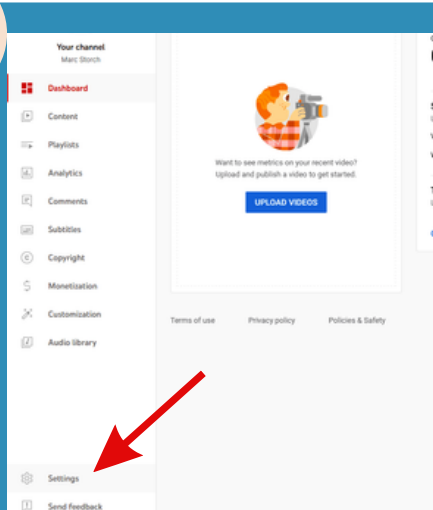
Your channel
Marc Storch

Dashboard
Content
Playlists
Analytics
Comments
Subtitles
Copyright
Monetization
Customization
Audio library

Want to see metrics on your recent video?
Upload and publish a video to get started.

UPLOAD VIDEOS

Terms of use
Privacy policy
Policies & Safety

Settings
Send feedback